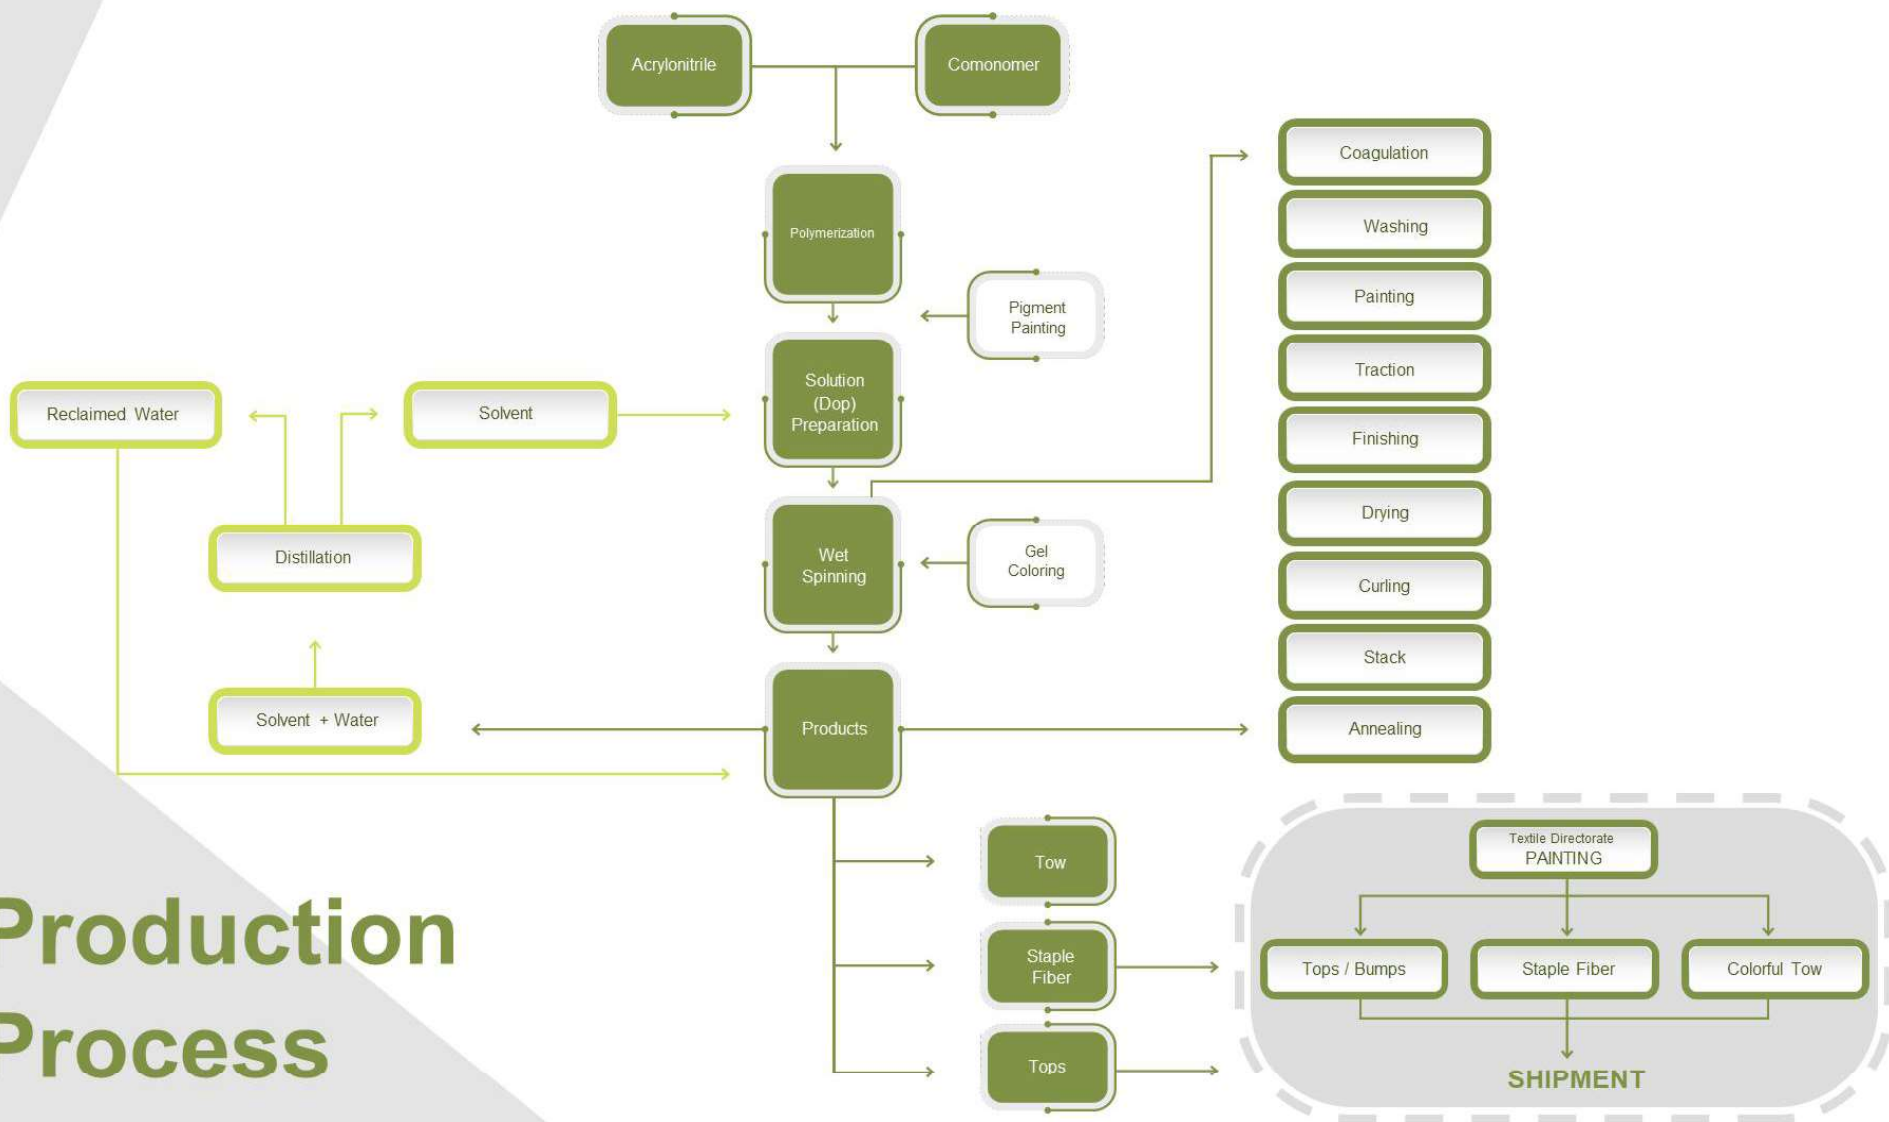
Acrylonitrile

Comonomer

Polymerization

Pigment Painting

Solution (Dop) Preparation

Reclaimed Water

Solvent

Distillation

Wet Spinning

Gel Coloring

Solvent + Water

Products

Coagulation

Washing

Painting

Traction

Finishing

Drying

Curling

Stack

Annealing

Tow

Staple Fiber

Tops

Textile Directorate PAINTING

Tops / Bumps

Staple Fiber

Colorful Tow

SHIPMENT

Production Process